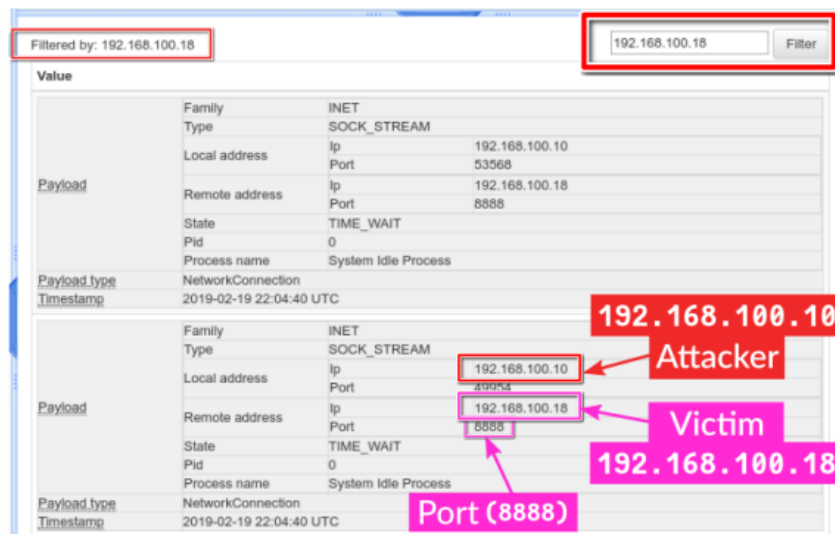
Filtered by: 192.168.100.18

192.168.100.18 Filter

Value

| Payload | Family | INET | |
|---|---|---|---|
| | Type | SOCK_STREAM | |
| | Local address | Ip | 192.168.100.10 |
| | | Port | 53568 |
| | Remote address | Ip | 192.168.100.18 |
| | | Port | 8888 |
| | State | TIME_WAIT | |
| | Pid | 0 | |
| | Process name | System Idle Process | |
| Payload type | NetworkConnection | | |
| Timestamp | 2019-02-19 22:04:40 UTC | | |

| Payload | Family | INET | |
|---|---|---|---|
| | Type | SOCK_STREAM | |
| | Local address | Ip | 192.168.100.10 |
| | | Port | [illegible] |
| | Remote address | Ip | 192.168.100.18 |
| | | Port | 8888 |
| | State | TIME_WAIT | |
| | Pid | 0 | |
| | Process name | System Idle Process | |
| Payload type | NetworkConnection | | |
| Timestamp | 2019-02-19 22:04:40 UTC | | |

192.168.100.10
Attacker

Victim
192.168.100.18

Port (8888)